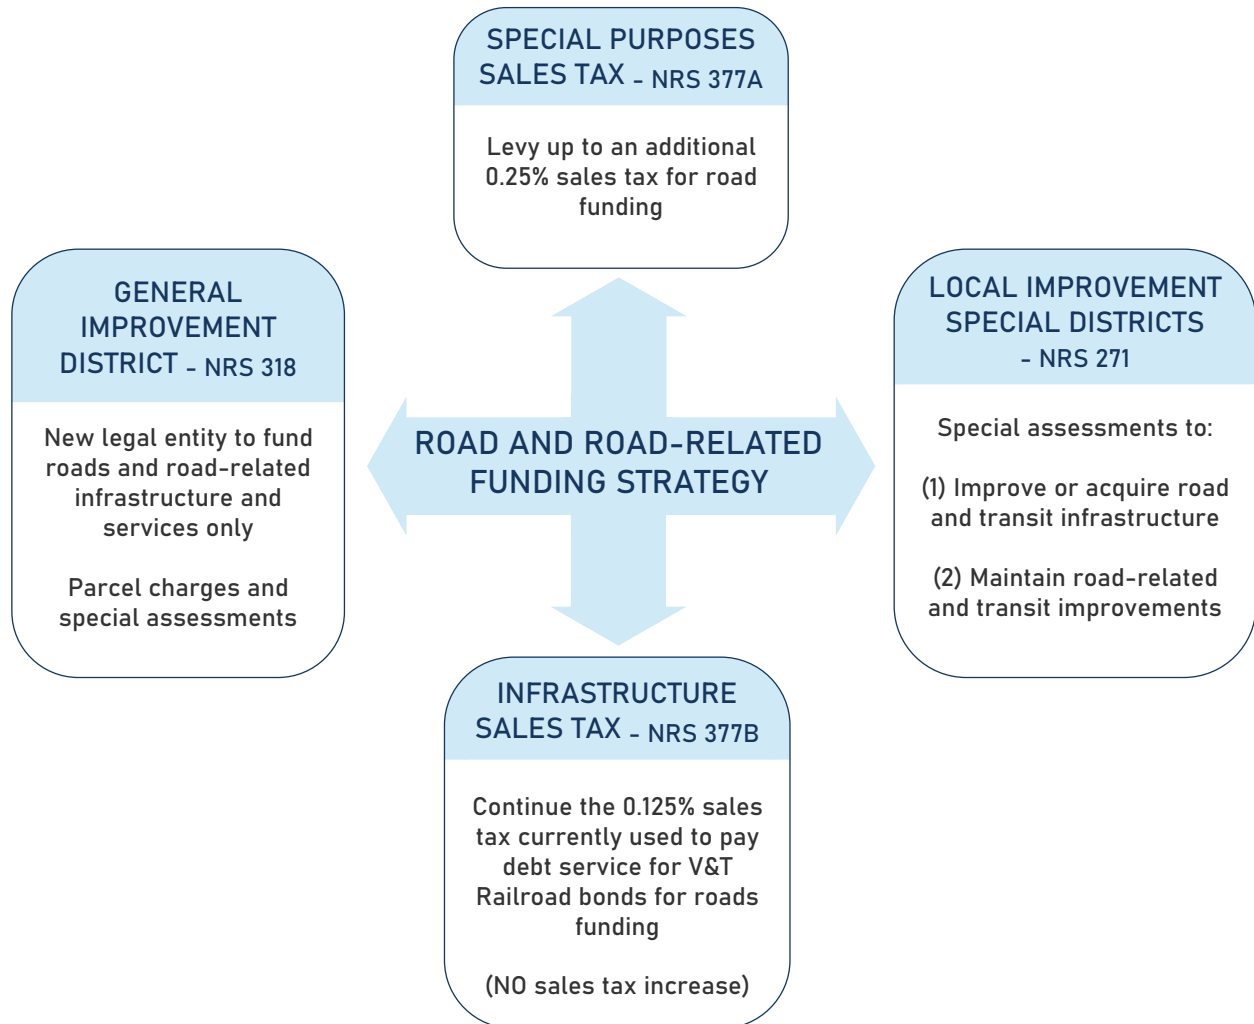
SPECIAL PURPOSES SALES TAX - NRS 377A

Levy up to an additional 0.25% sales tax for road funding

GENERAL IMPROVEMENT DISTRICT - NRS 318

New legal entity to fund roads and road-related infrastructure and services only

Parcel charges and special assessments

ROAD AND ROAD-RELATED FUNDING STRATEGY

LOCAL IMPROVEMENT SPECIAL DISTRICTS - NRS 271

Special assessments to:

(1) Improve or acquire road and transit infrastructure

(2) Maintain road-related and transit improvements

INFRASTRUCTURE SALES TAX - NRS 377B

Continue the 0.125% sales tax currently used to pay debt service for V&T Railroad bonds for roads funding

(NO sales tax increase)